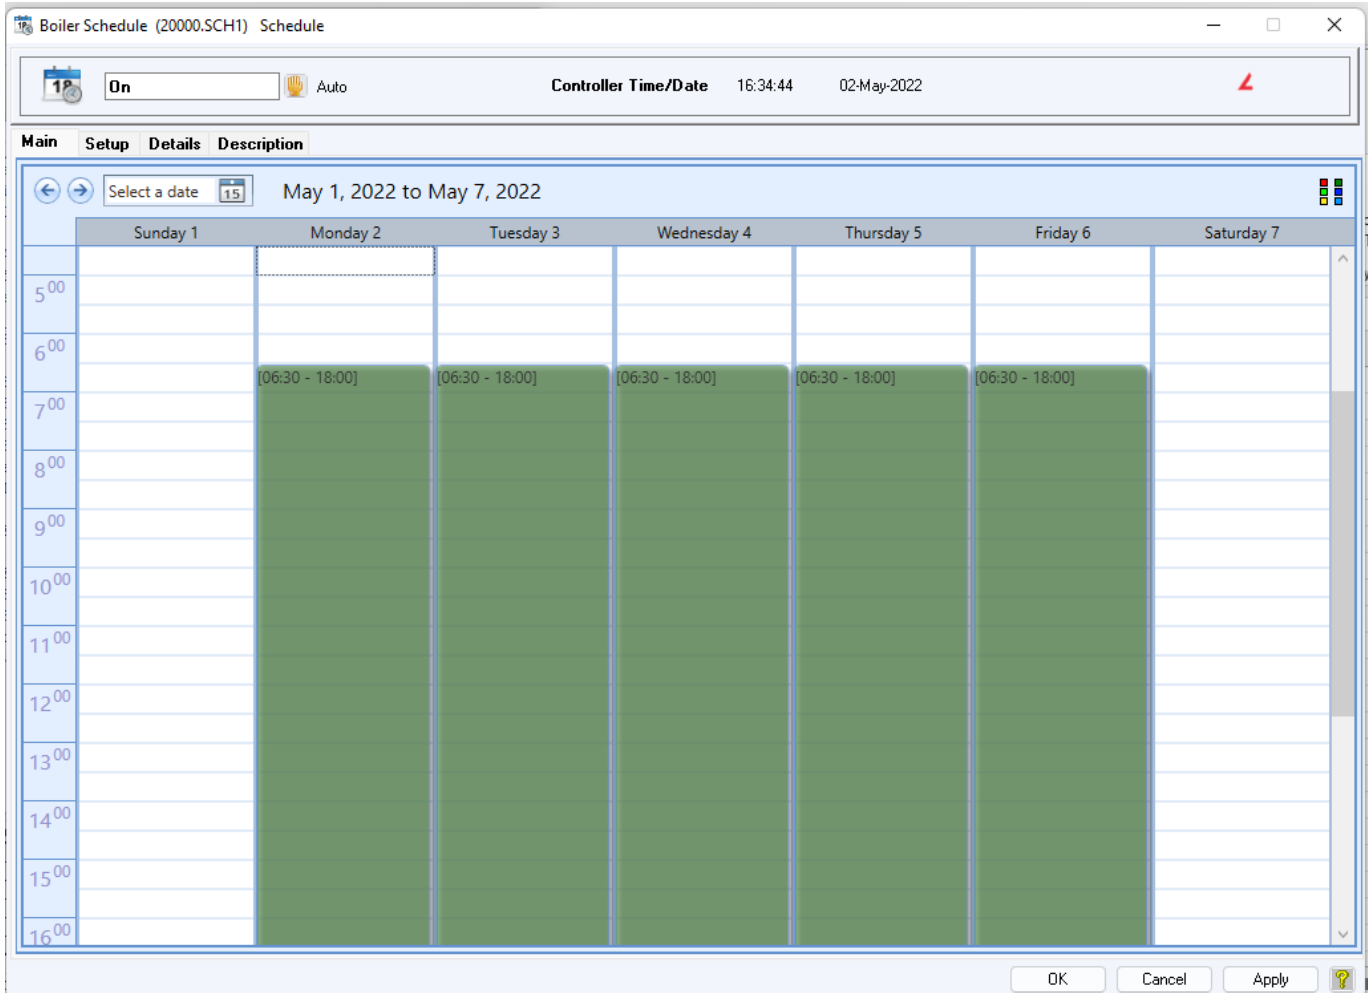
Boiler Schedule (20000.SCH1) Schedule

On
Auto
Controller Time/Date 16:34:44 02-May-2022

Main Setup Details Description

Select a date 15
May 1, 2022 to May 7, 2022

| | Sunday 1 | Monday 2 | Tuesday 3 | Wednesday 4 | Thursday 5 | Friday 6 | Saturday 7 |
|---|---|---|---|---|---|---|---|
| $5^{00}$ | | | | | | | |
| $6^{00}$ | | [06:30 - 18:00] | [06:30 - 18:00] | [06:30 - 18:00] | [06:30 - 18:00] | [06:30 - 18:00] | |
| $7^{00}$ | | | | | | | |
| $8^{00}$ | | | | | | | |
| $9^{00}$ | | | | | | | |
| $10^{00}$ | | | | | | | |
| $11^{00}$ | | | | | | | |
| $12^{00}$ | | | | | | | |
| $13^{00}$ | | | | | | | |
| $14^{00}$ | | | | | | | |
| $15^{00}$ | | | | | | | |
| $16^{00}$ | | | | | | | |

OK Cancel Apply